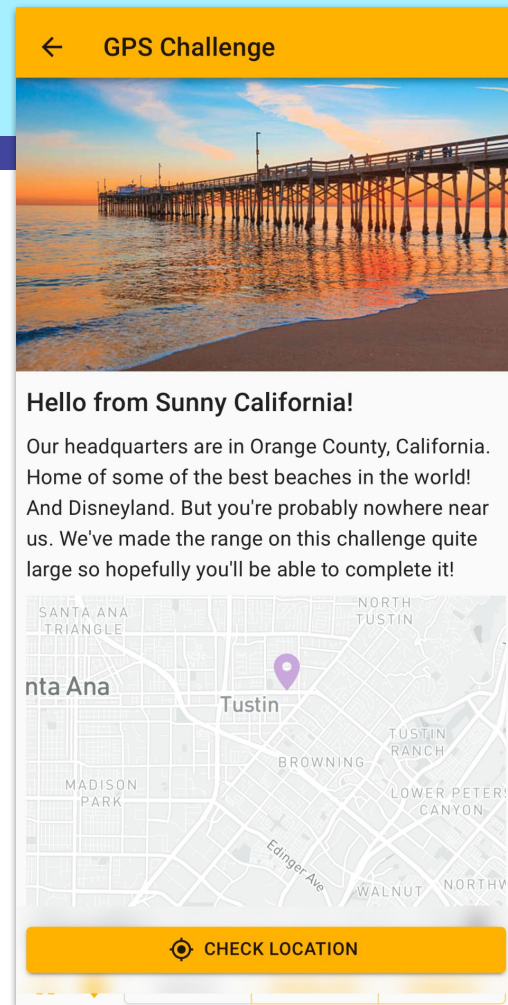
GPS Challenge

Hello from Sunny California!

Our headquarters are in Orange County, California. Home of some of the best beaches in the world! And Disneyland. But you're probably nowhere near us. We've made the range on this challenge quite large so hopefully you'll be able to complete it!

SANTA ANA TRIANGLE
NORTH TUSTIN
nta Ana
Tustin
TUSTIN RANCH
BROWNING
MADISON PARK
LOWER PETERS CANYON
Edinger Ave
WALNUT
NORTHW

CHECK LOCATION